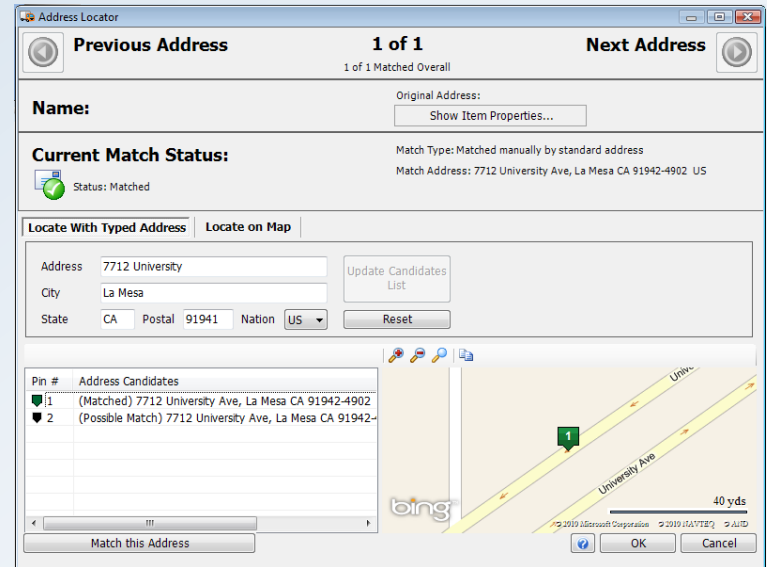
Address Locator

Previous Address

1 of 1

1 of 1 Matched Overall

Next Address

Name:

Original Address:

Show Item Properties...

Current Match Status:

Status: Matched

Match Type: Matched manually by standard address

Match Address: 7712 University Ave, La Mesa CA 91942-4902 US

Locate With Typed Address

Locate on Map

Address 7712 University

City La Mesa

State CA Postal 91941 Nation US

Update Candidates List

Reset

| Pin # | Address Candidates |
|---|---|
| 1 | (Matched) 7712 University Ave, La Mesa CA 91942-4902 |
| 2 | (Possible Match) 7712 University Ave, La Mesa CA 91942- |

Univ

1

University Ave

bing

40 yds

© 2010 Microsoft Corporation © 2010 NAVTEQ © AND

Match this Address

OK

Cancel